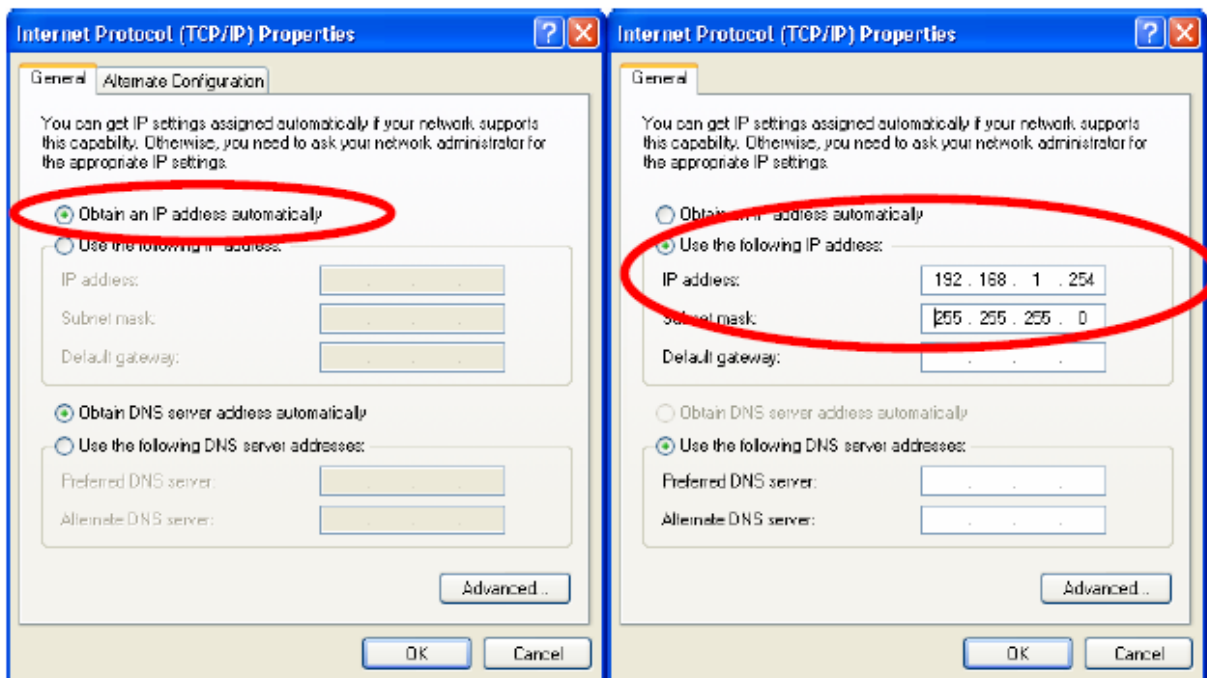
Internet Protocol (TCP/IP) Properties

?

General

Alternate Configuration

You can get IP settings assigned automatically if your network supports this capability. Otherwise, you need to ask your network administrator for the appropriate IP settings.

Obtain an IP address automatically

Use the following IP address:

IP address:

Subnet mask:

Default gateway:

Obtain DNS server address automatically

Use the following DNS server addresses:

Preferred DNS server:

Alternate DNS server:

Advanced...

OK

Cancel

Internet Protocol (TCP/IP) Properties

?

General

You can get IP settings assigned automatically if your network supports this capability. Otherwise, you need to ask your network administrator for the appropriate IP settings.

Obtain an IP address automatically

Use the following IP address:

IP address: 192 . 168 . 1 . 254

Subnet mask: 255 . 255 . 255 . 0

Default gateway:

Obtain DNS server address automatically

Use the following DNS server addresses:

Preferred DNS server:

Alternate DNS server:

Advanced...

OK

Cancel